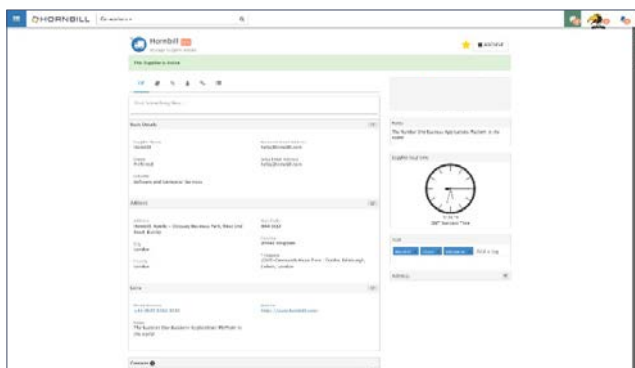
HORNBILL

Hornbill

This Supplier is Active

Basic Details

Supplier Name
Hornbill

Primary Contact Email Address
hello@hornbill.com

Software and Computer Services

Address

Hornbill, Apollo, Odyssey Business Park, West End Road, Ruislip

London

United Kingdom

Notes

The Number One Business Applications Platform in the world

Supplier local time

GMT Standard Time

Archive

Contact